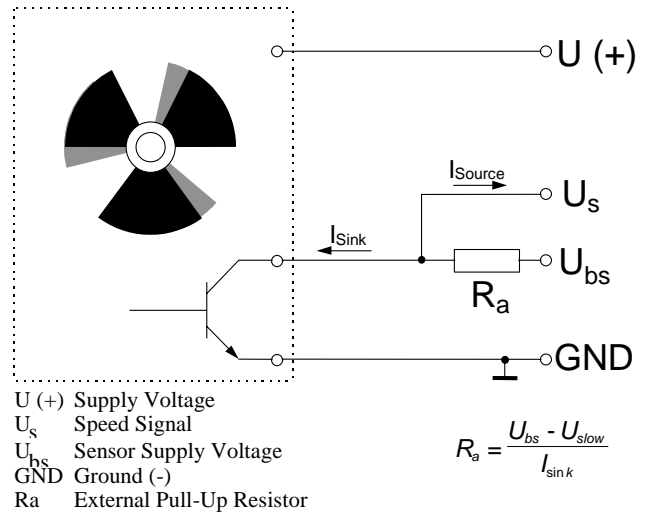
U (+)

$I_{Source}$

$U_s$

$I_{Sink}$

$U_{bs}$

$R_a$

GND

U (+) Supply Voltage
$U_s$ Speed Signal
$U_{bs}$ Sensor Supply Voltage
GND Ground (-)
Ra External Pull-Up Resistor

$R_a = \frac{U_{bs} - U_{slow}}{I_{\sin k}}$